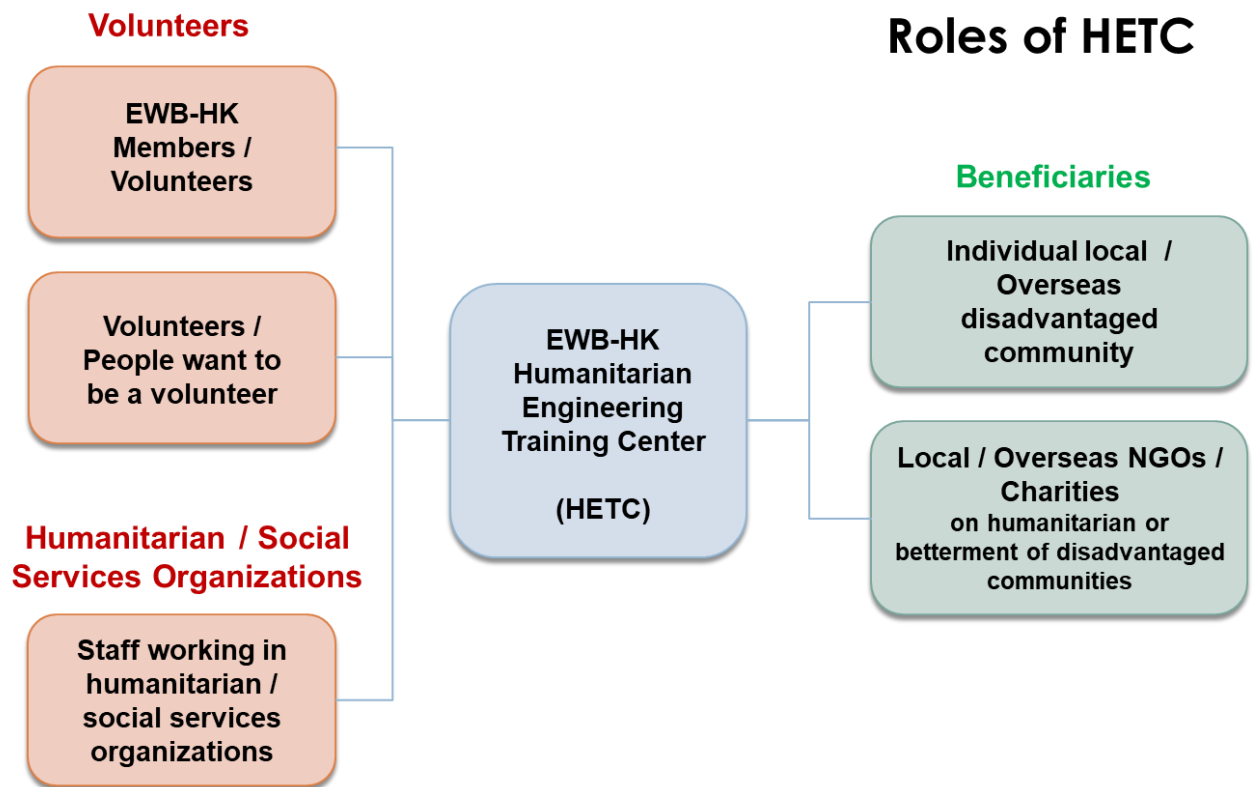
Roles of HETC

Volunteers

EWB-HK Members / Volunteers

Volunteers / People want to be a volunteer

Humanitarian / Social Services Organizations

Staff working in humanitarian / social services organizations

EWB-HK Humanitarian Engineering Training Center

(HETC)

Beneficiaries

Individual local / Overseas disadvantaged community

Local / Overseas NGOs / Charities
on humanitarian or betterment of disadvantaged communities